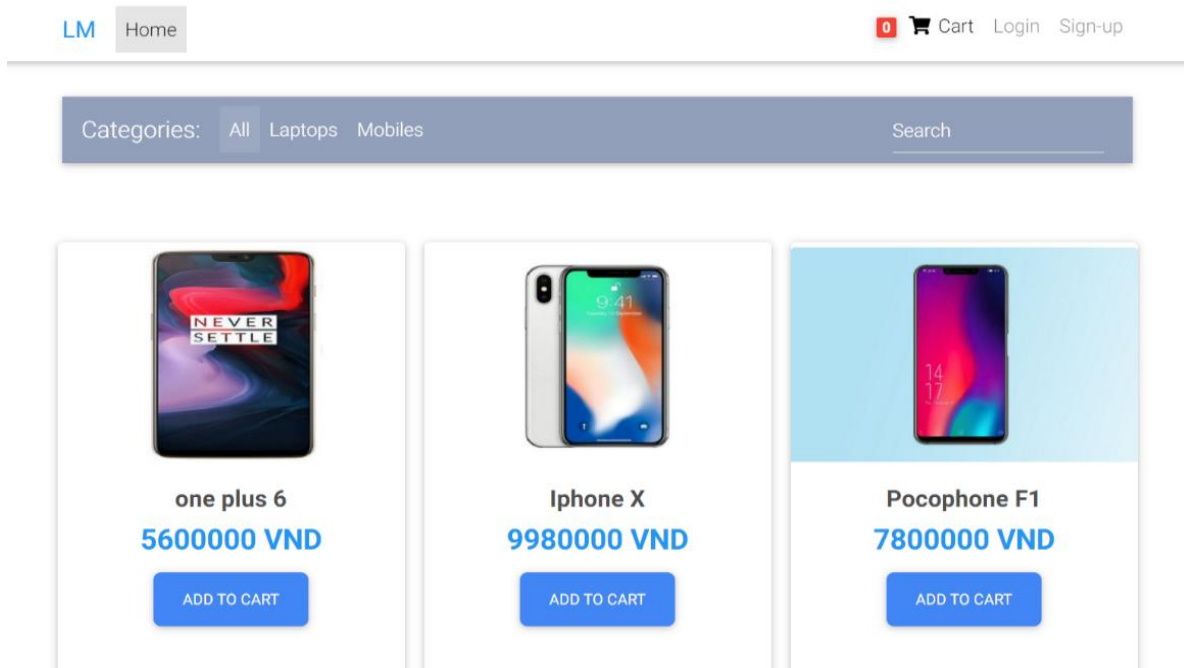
LM Home

0 Cart Login Sign-up

Categories: All Laptops Mobiles

Search

NEVER SETTLE

one plus 6

5600000 VND

ADD TO CART

9:41

Iphone X

9980000 VND

ADD TO CART

14 17

Pocophone F1

7800000 VND

ADD TO CART